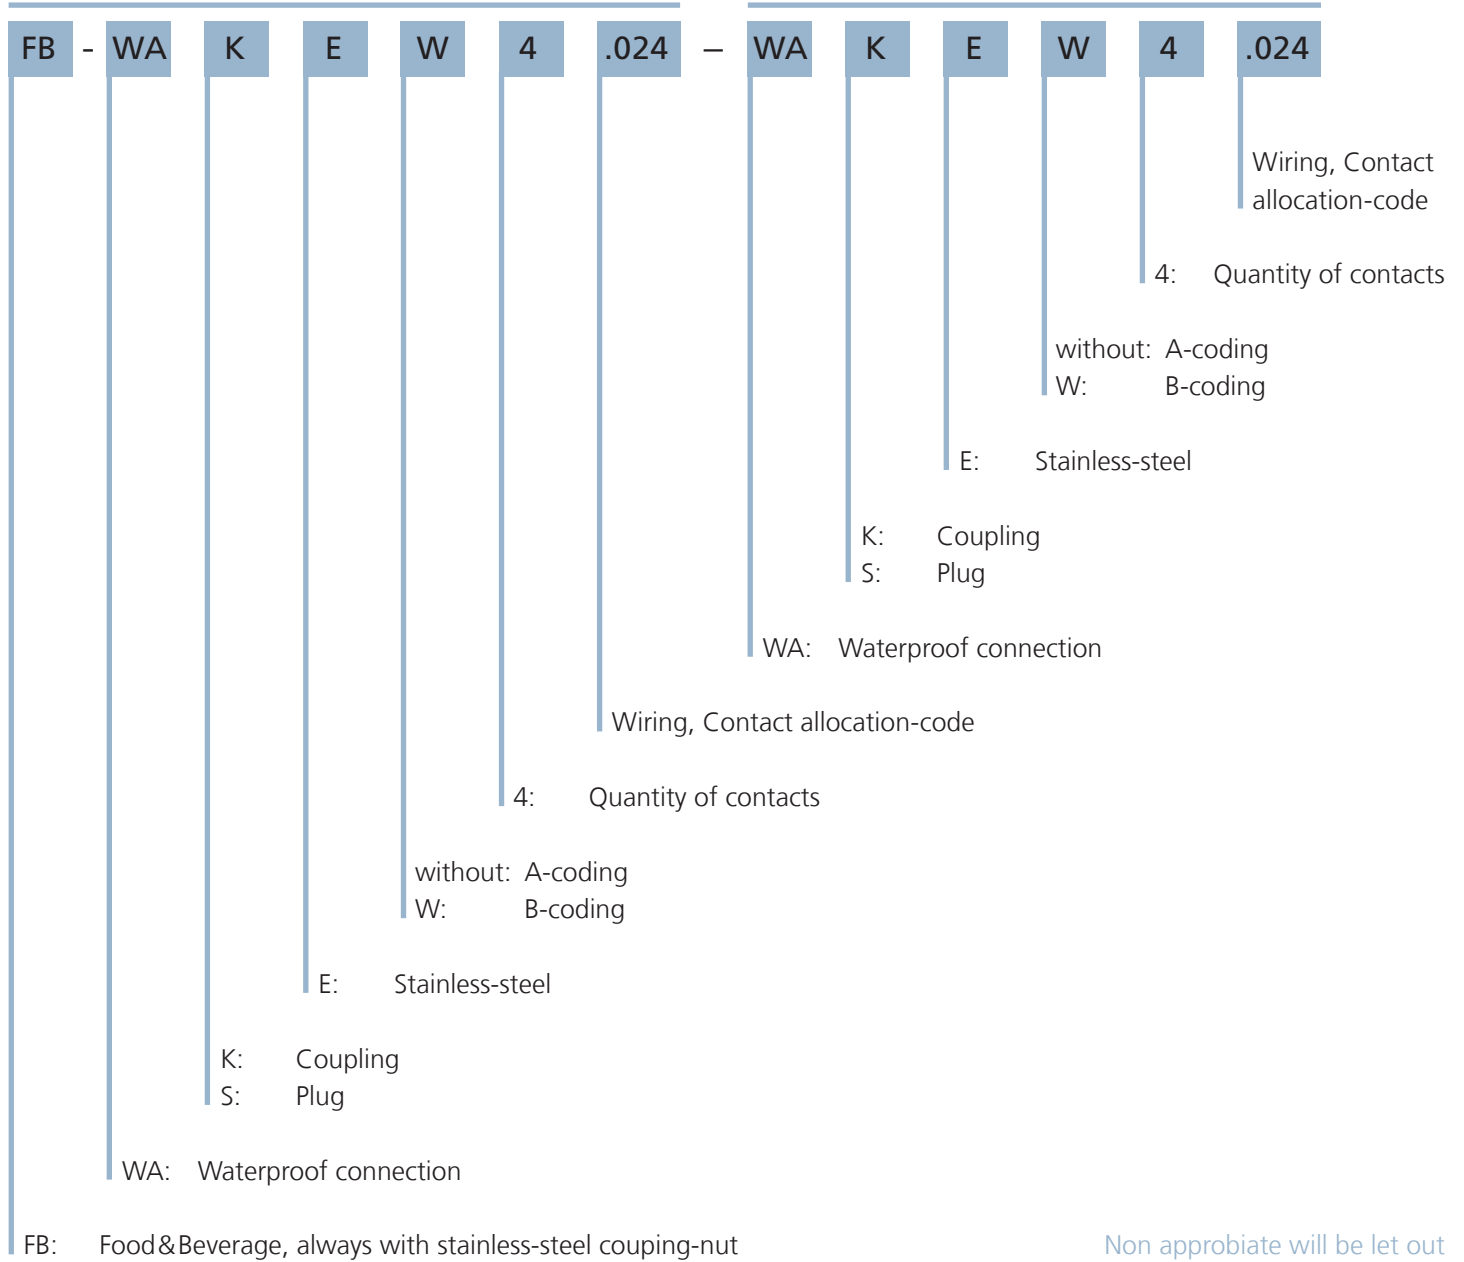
FB - WA K E W 4 .024 – WA K E W 4 .024

Wiring, Contact allocation-code

4: Quantity of contacts

without: A-coding
W: B-coding

E: Stainless-steel

K: Coupling
S: Plug

WA: Waterproof connection

Wiring, Contact allocation-code

4: Quantity of contacts

without: A-coding
W: B-coding

E: Stainless-steel

K: Coupling
S: Plug

WA: Waterproof connection

FB: Food&Beverage, always with stainless-steel couping-nut

Non approbiate will be let out